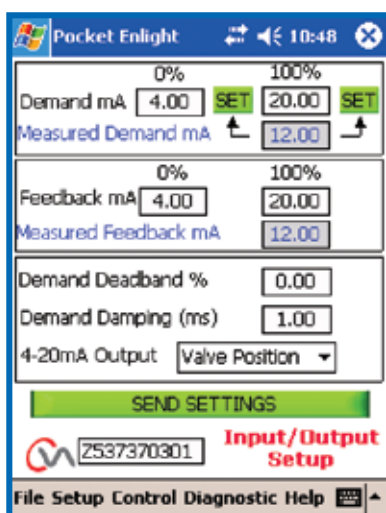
Pocket Enlight 10:48

0% 100%
Demand mA 4.00 SET 20.00 SET
Measured Demand mA 12.00

0% 100%
Feedback mA 4.00 20.00
Measured Feedback mA 12.00

Demand Deadband % 0.00
Demand Damping (ms) 1.00
4-20mA Output Valve Position

SEND SETTINGS

Z537370301 Input/Output Setup

File Setup Control Diagnostic Help